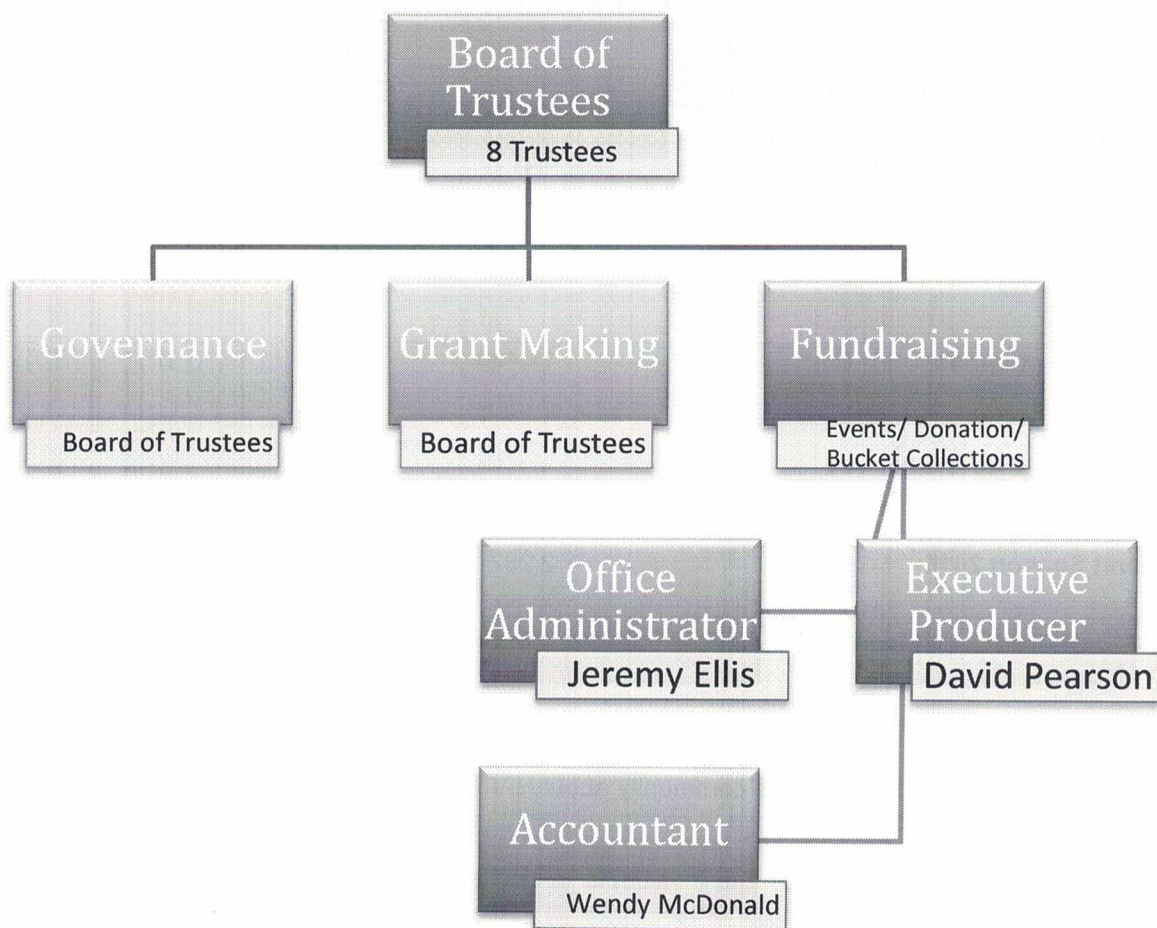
Board of Trustees
8 Trustees

Governance
Board of Trustees

Grant Making
Board of Trustees

Fundraising
Events/ Donation/ Bucket Collections

Office Administrator
Jeremy Ellis

Executive Producer
David Pearson

Accountant
Wendy McDonald